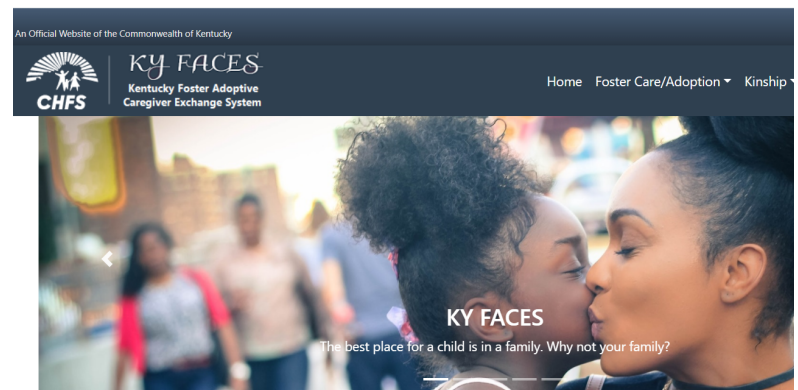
An Official Website of the Commonwealth of Kentucky

CHFS

KY FACES
Kentucky Foster Adoptive Caregiver Exchange System

Home Foster Care/Adoption Kinship

KY FACES
The best place for a child is in a family. Why not your family?